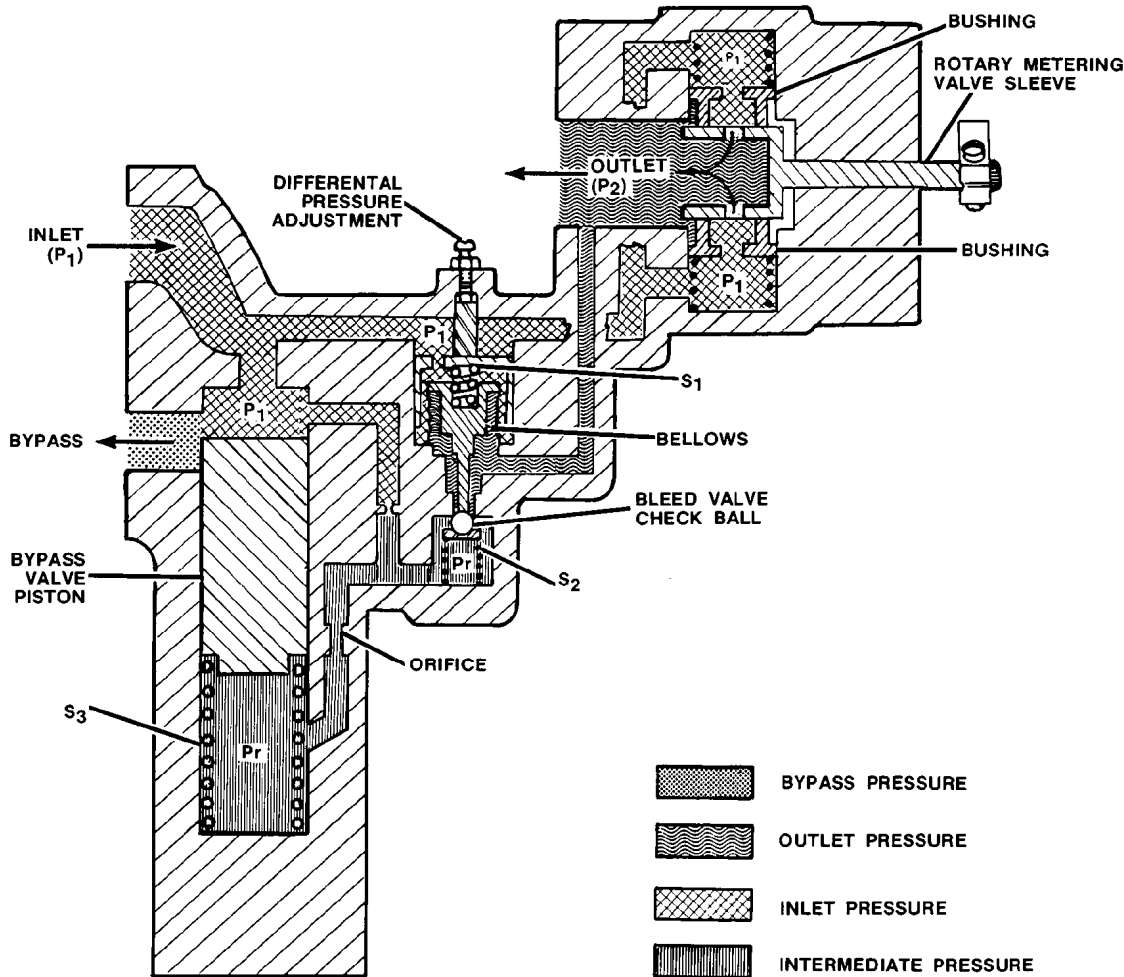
BUSHING

ROTARY METERING VALVE SLEEVE

$P_1$

OUTLET ($P_2$)

DIFFERENTAL PRESSURE ADJUSTMENT

INLET ($P_1$)

BUSHING

$P_1$

$P_1$

$S_1$

$P_1$

BYPASS

BELLOWS

BLEED VALVE CHECK BALL

BYPASS VALVE PISTON

Pr

$S_2$

ORIFICE

$S_3$

Pr

BYPASS PRESSURE

OUTLET PRESSURE

INLET PRESSURE

INTERMEDIATE PRESSURE